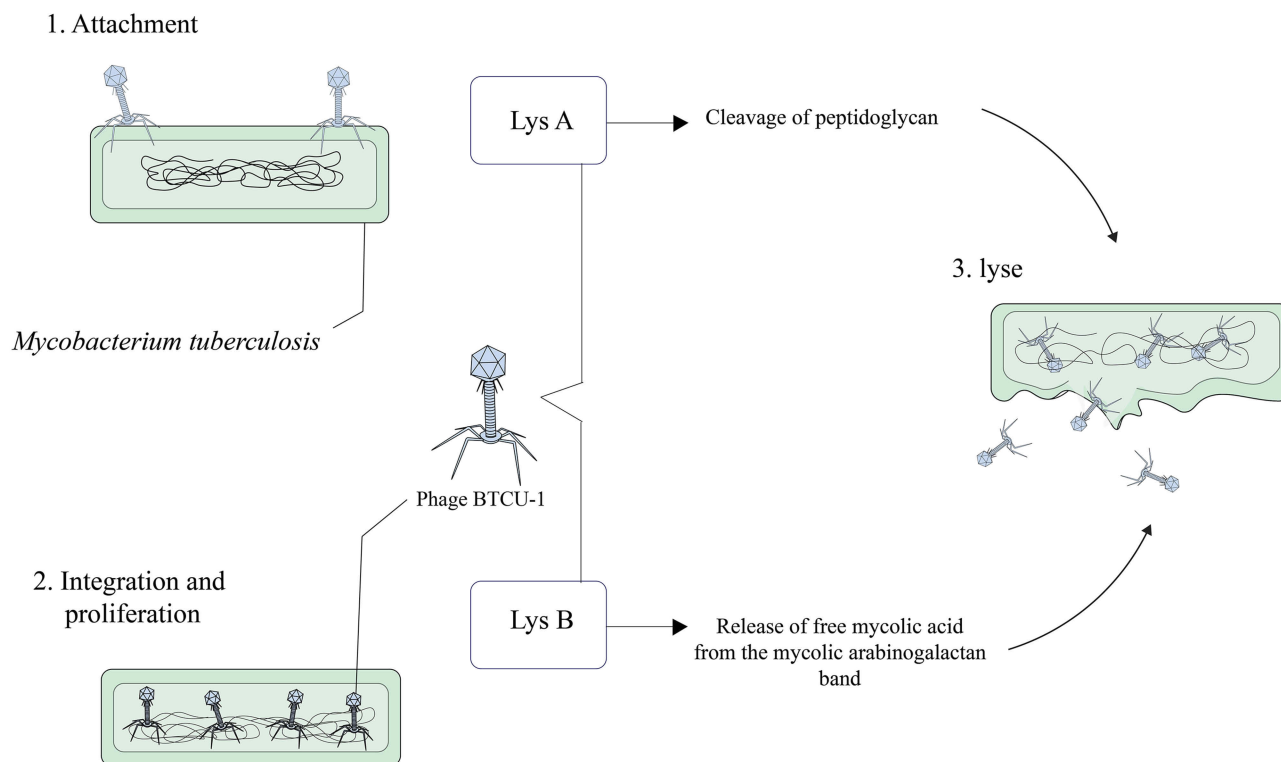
1. Attachment

Mycobacterium tuberculosis

Lys A

Cleavage of peptidoglycan

3. lyse

Phage BTCU-1

2. Integration and proliferation

Lys B

Release of free mycolic acid from the mycolic arabinogalactan band